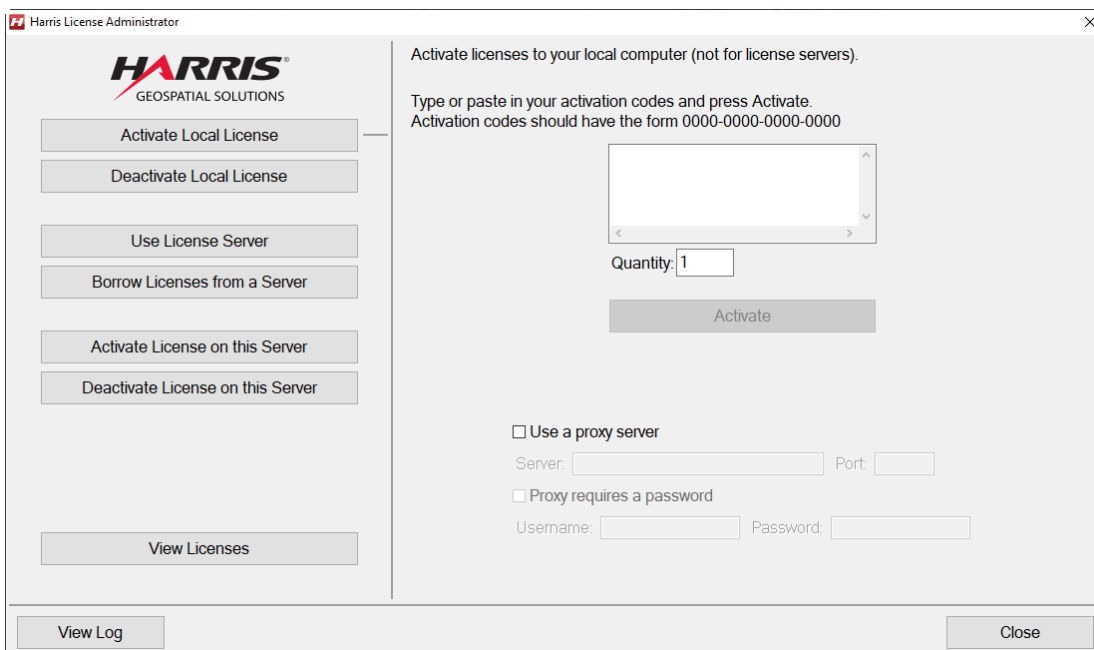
Harris License Administrator

HARRIS
GEOSPATIAL SOLUTIONS

Activate Local License

Deactivate Local License

Use License Server

Borrow Licenses from a Server

Activate License on this Server

Deactivate License on this Server

View Licenses

Activate licenses to your local computer (not for license servers).

Type or paste in your activation codes and press Activate.
Activation codes should have the form 0000-0000-0000-0000

Quantity: 1

Activate

Use a proxy server

Server: Port:

Proxy requires a password

Username: Password:

View Log

Close